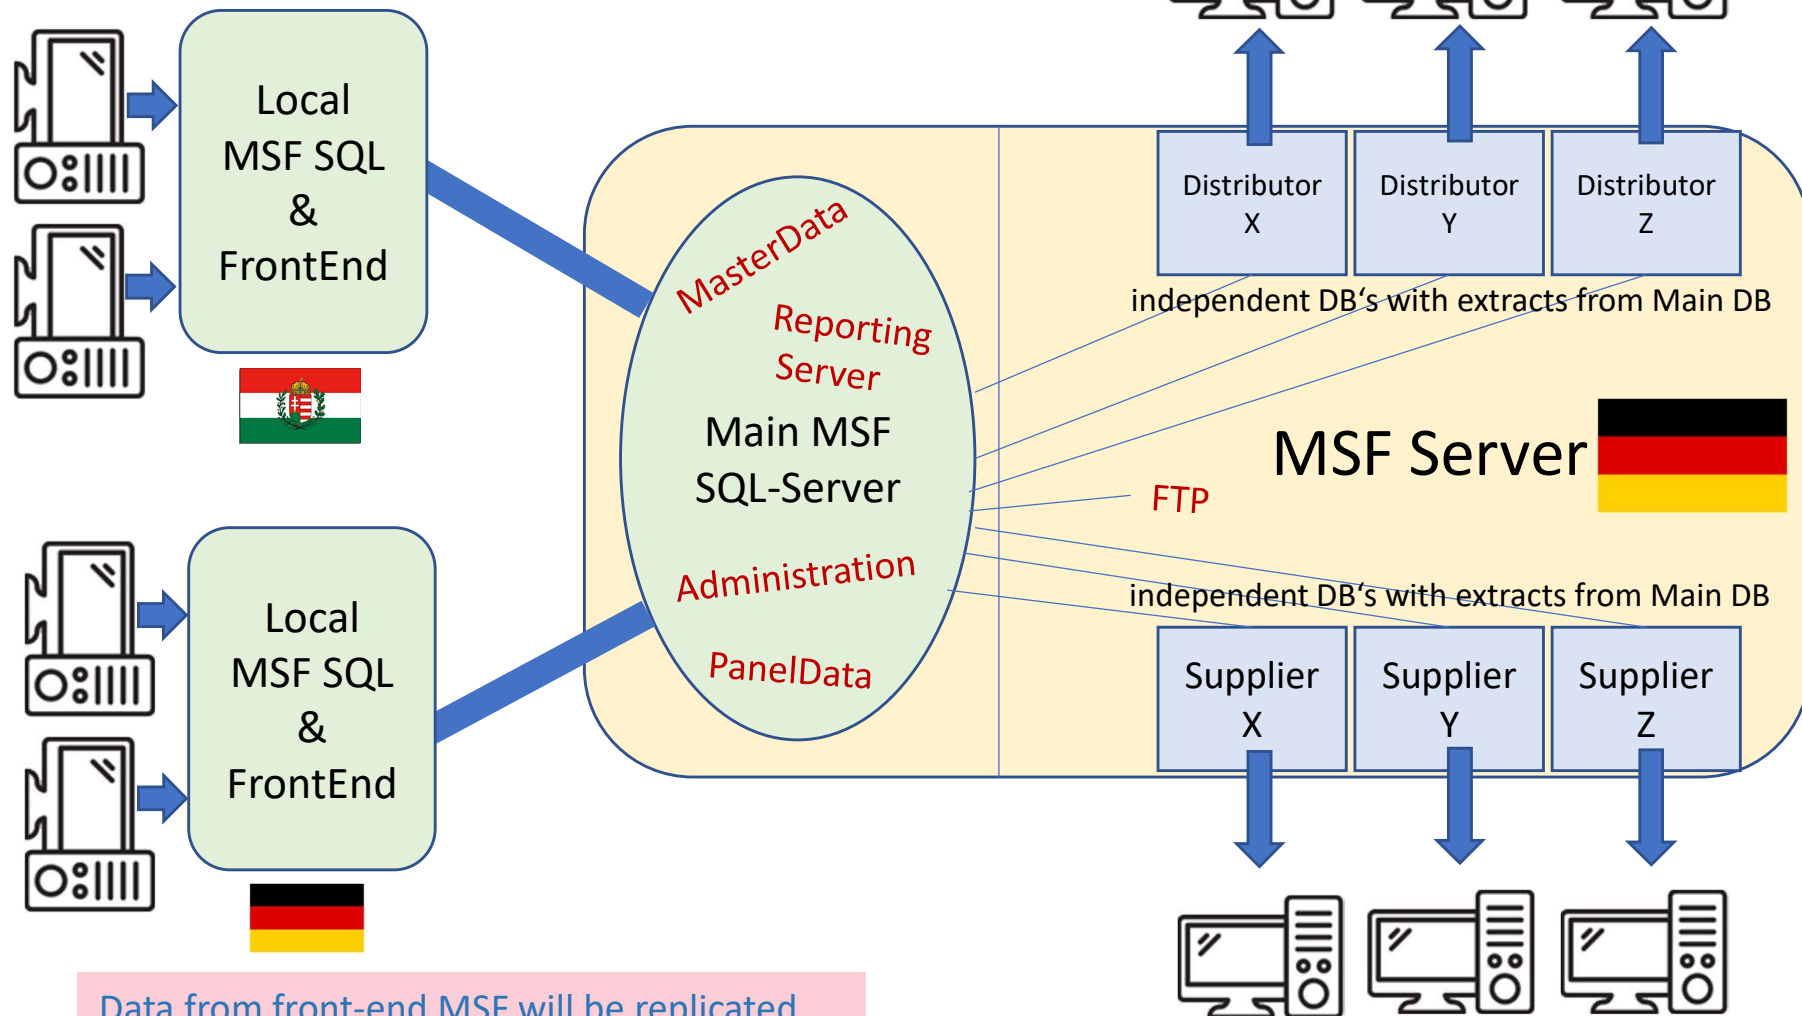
Local MSF SQL & FrontEnd

Local MSF SQL & FrontEnd

MasterData

Reporting Server

Main MSF SQL-Server

Administration

PanelData

Distributor X

Distributor Y

Distributor Z

independent DB's with extracts from Main DB

MSF Server

FTP

independent DB's with extracts from Main DB

Supplier X

Supplier Y

Supplier Z

Data from front-end MSF will be replicated